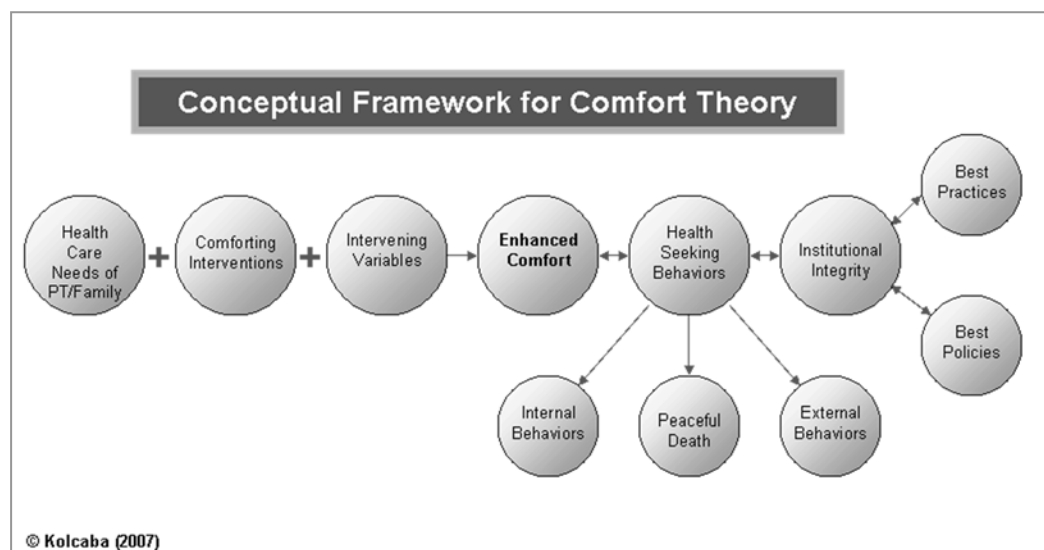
Conceptual Framework for Comfort Theory

Health Care Needs of PT/Family

+

Comforting Interventions

+

Intervening Variables

Enhanced Comfort

Health Seeking Behaviors

Institutional Integrity

Best Practices

Best Policies

Internal Behaviors

Peaceful Death

External Behaviors

© Kolcaba (2007)